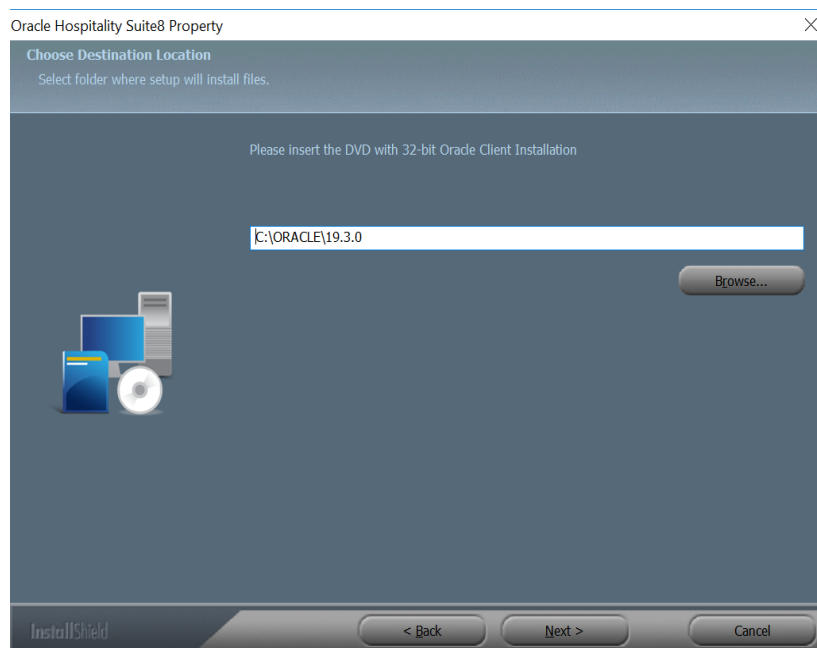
Oracle Hospitality Suite8 Property

Choose Destination Location
Select folder where setup will install files.

Please insert the DVD with 32-bit Oracle Client Installation

C:\ORACLE\19.3.0

Browse...

InstallShield

< Back

Next >

Cancel